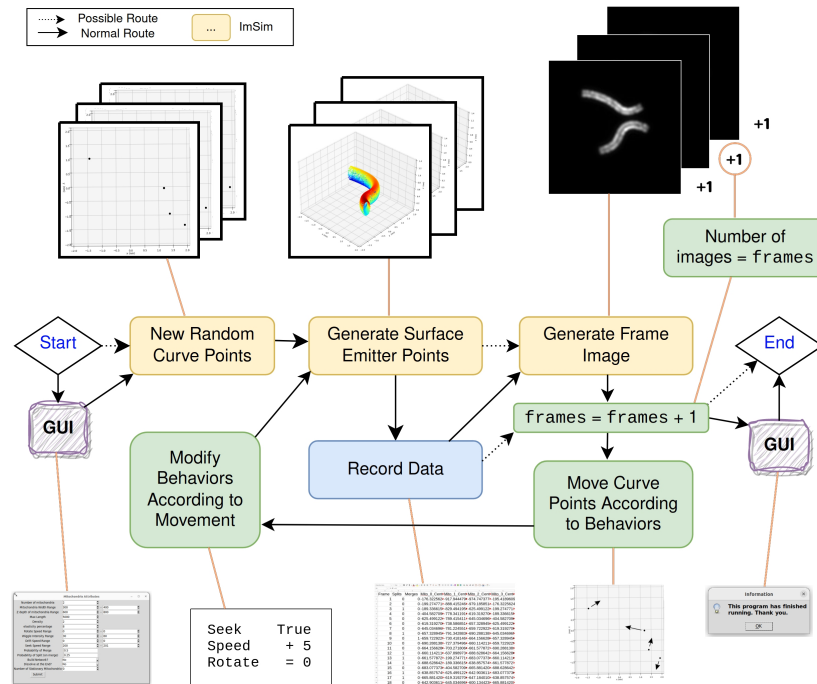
Possible Route
Normal Route
...
ImSim

+1
+1
+1

Number of images = frames

Start
New Random Curve Points
Generate Surface Emitter Points
Generate Frame Image
End

GUI
frames = frames + 1
GUI

Modify Behaviors According to Movement
Record Data
Move Curve Points According to Behaviors

Seek True
Speed + 5
Rotate = 0

Information
This program has finished running. Thank you.
OK